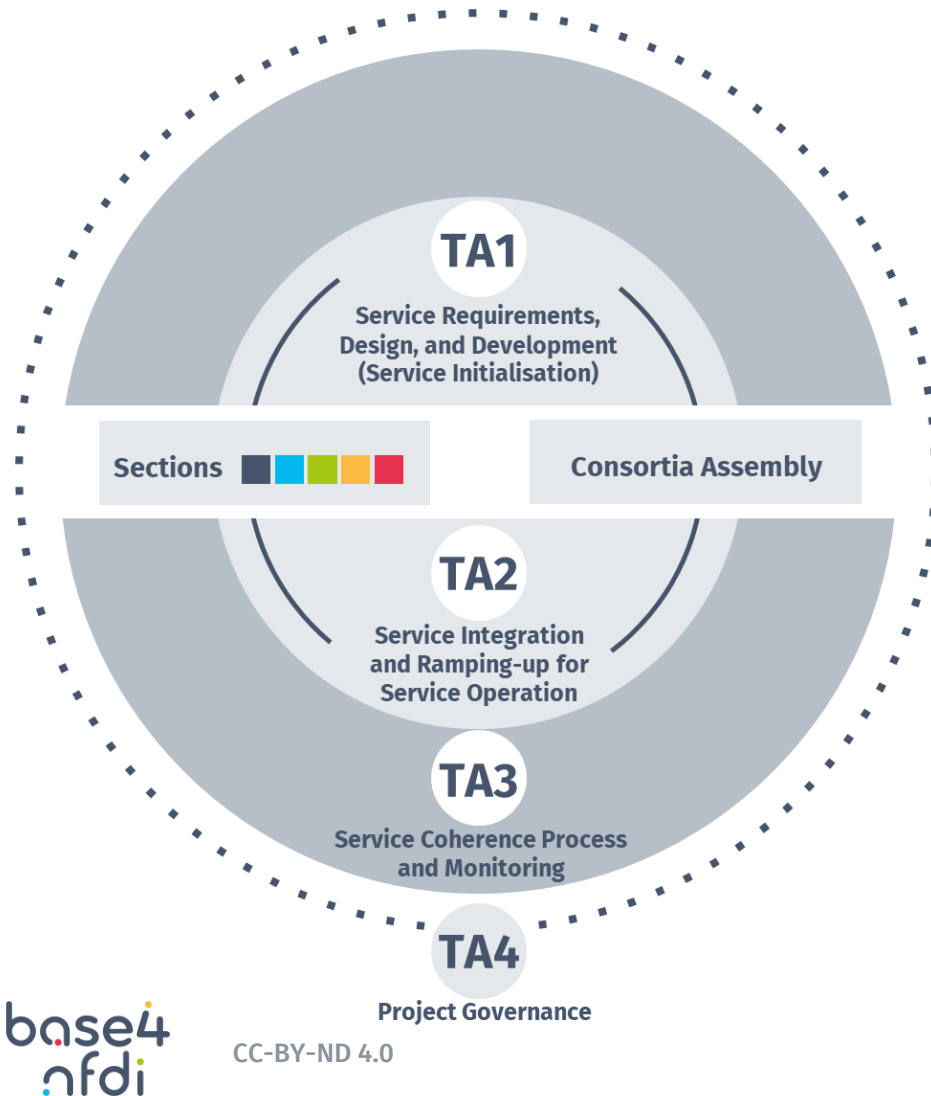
TA1
Service Requirements, Design, and Development (Service Initialisation)

Sections

Consortia Assembly

TA2
Service Integration and Ramping-up for Service Operation

TA3
Service Coherence Process and Monitoring

TA4
Project Governance

base4 nfdi

CC-BY-ND 4.0